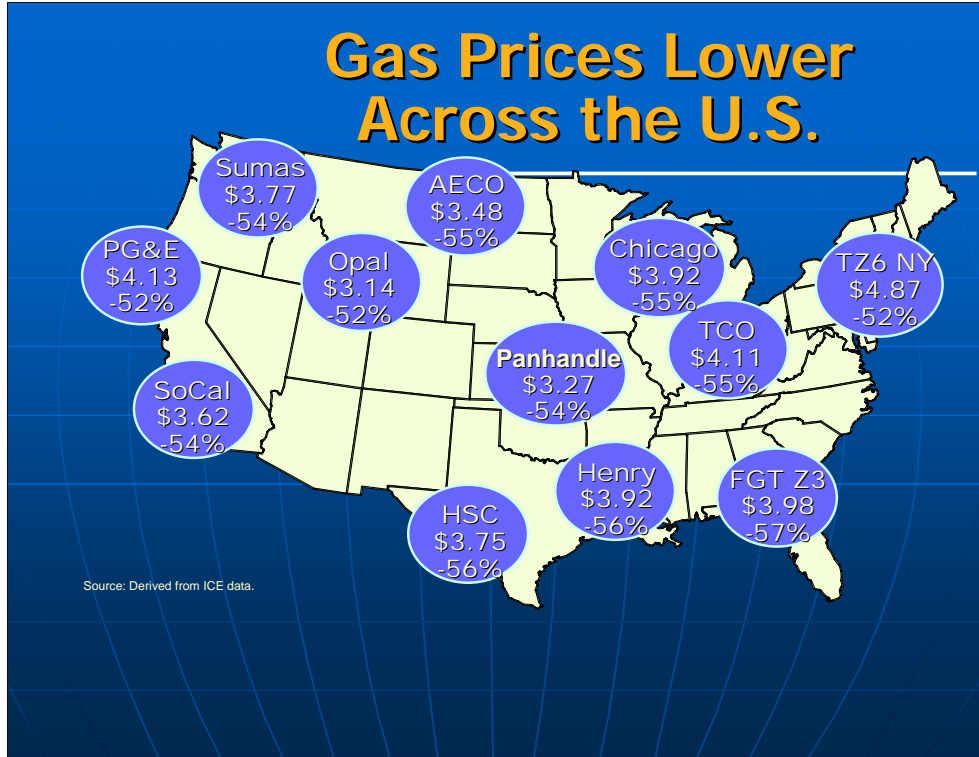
Gas Prices Lower Across the U.S.

Sumas
$3.77
-54%

AECO
$3.48
-55%

PG&E
$4.13
-52%

Opal
$3.14
-52%

Chicago
$3.92
-55%

TZ6 NY
$4.87
-52%

TCO
$4.11
-55%

Panhandle
$3.27
-54%

SoCal
$3.62
-54%

Henry
$3.92
-56%

FGT Z3
$3.98
-57%

HSC
$3.75
-56%

Source: Derived from ICE data.